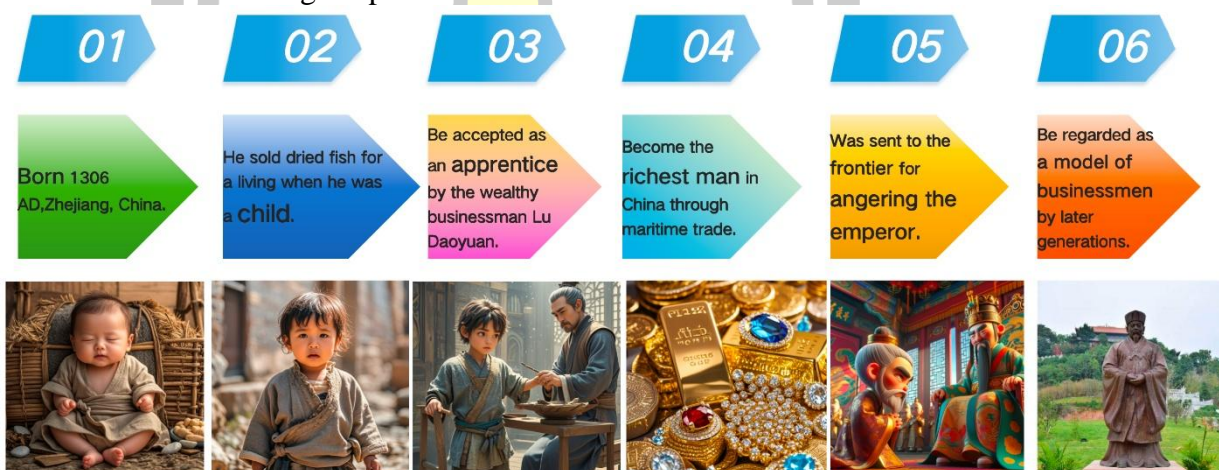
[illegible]

01

02

03

04

05

06

Born 1306 AD,Zhejiang, China.

He sold dried fish for a living when he was a child.

Be accepted as an apprentice by the wealthy businessman Lu Daoyuan.

Become the richest man in China through maritime trade.

Was sent to the frontier for angering the emperor.

Be regarded as a model of businessmen by later generations.